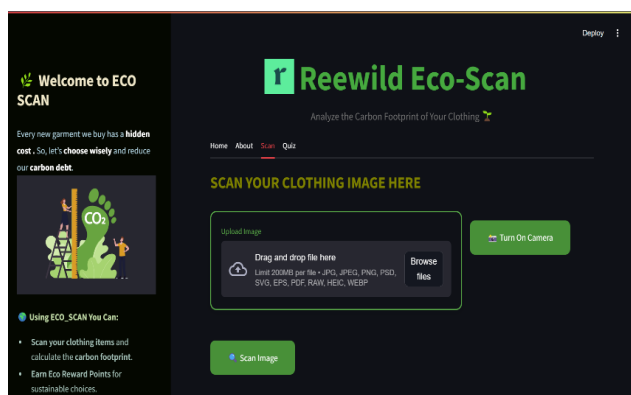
Welcome to ECO SCAN

Every new garment we buy has a hidden cost . So, let's choose wisely and reduce our carbon debt.

$CO_2$

Using ECO_SCAN You Can:

- Scan your clothing items and calculate the carbon footprint.
- Earn Eco Reward Points for sustainable choices.

Deploy

r Reewild Eco-Scan

Analyze the Carbon Footprint of Your Clothing

Home About Scan Quiz

SCAN YOUR CLOTHING IMAGE HERE

Upload Image

Drag and drop file here
Limit 200MB per file • JPG, JPEG, PNG, PSD, SVG, EPS, PDF, RAW, HEIC, WEBP

Browse files

Turn On Camera

Scan Image